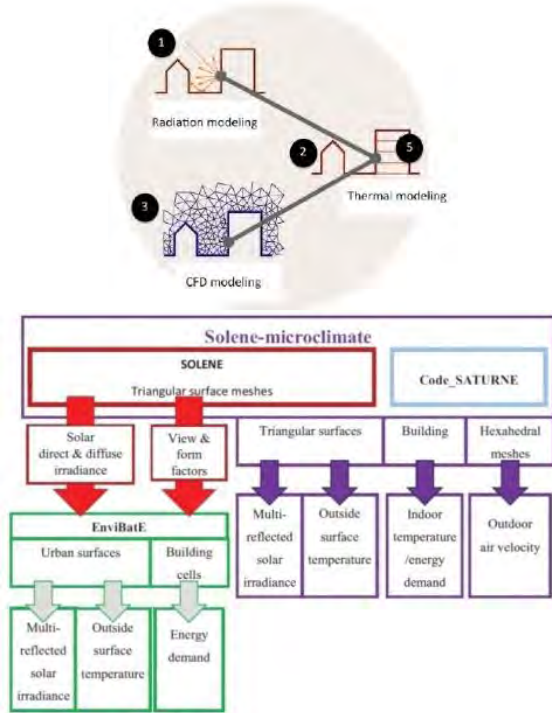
1

Radiation modeling

2

5

Thermal modeling

3

CFD modeling

Solene-microclimate

SOLENE

Triangular surface meshes

Code_SATURNE

Solar direct & diffuse irradiance

View & form factors

Triangular surfaces

Building

Hexahedral meshes

Multi-reflected solar irradiance

Outside surface temperature

Indoor temperature /energy demand

Outdoor air velocity

EnviBatE

Urban surfaces

Building cells

Multi-reflected solar irradiance

Outside surface temperature

Energy demand